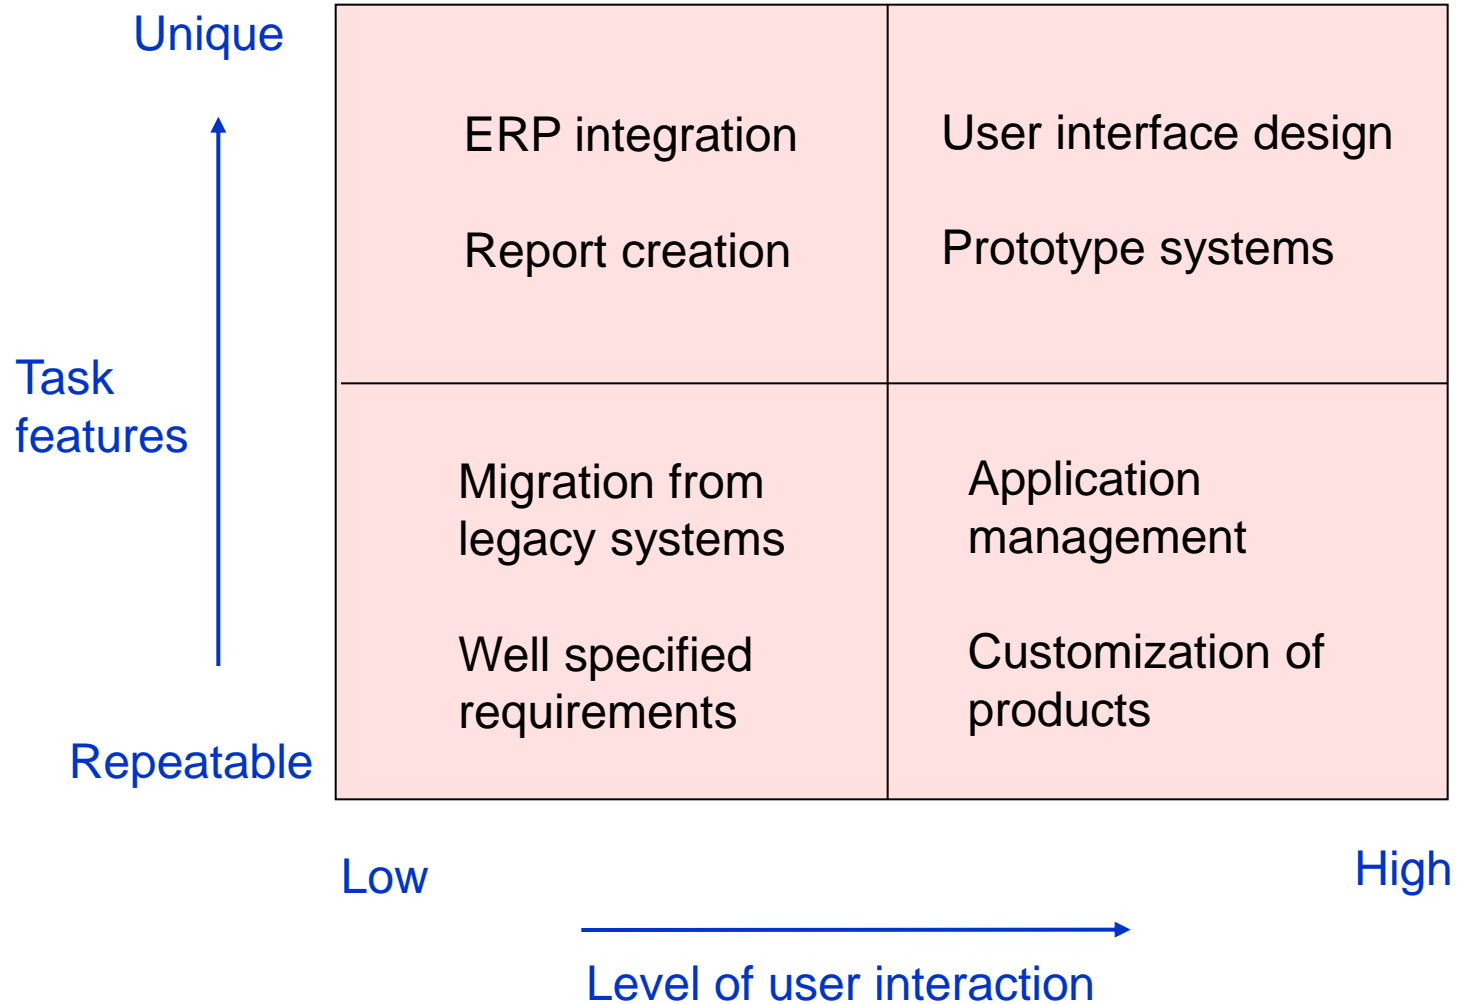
Unique

Task features

Repeatable

| ERP integration<br><br>Report creation | User interface design<br><br>Prototype systems |
|---|---|
| Migration from legacy systems<br><br>Well specified requirements | Application management<br><br>Customization of products |

Low

High

Level of user interaction